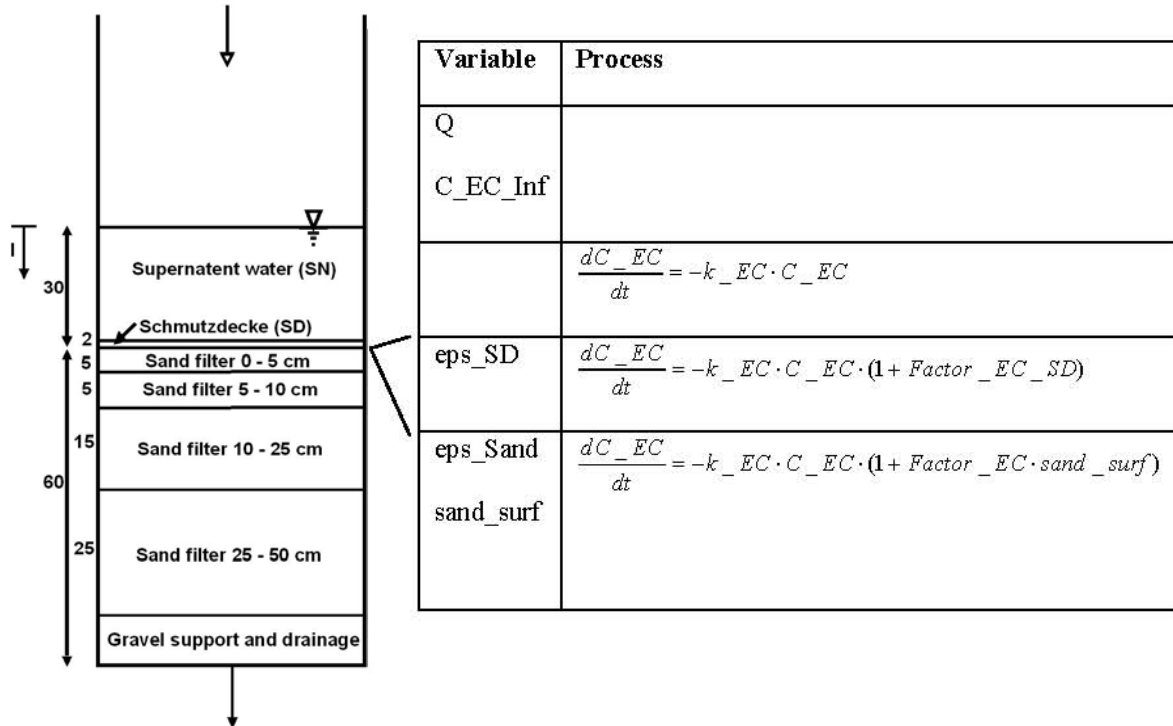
I

30

Supernatent water (SN)

2

Schmutzdecke (SD)

5

Sand filter 0 - 5 cm

5

Sand filter 5 - 10 cm

15

Sand filter 10 - 25 cm

60

25

Sand filter 25 - 50 cm

Gravel support and drainage

| Variable | Process |
|---|---|
| Q<br>C_EC_Inf | |
| | $\frac{dC\_EC}{dt} = -k\_EC \cdot C\_EC$ |
| eps_SD | $\frac{dC\_EC}{dt} = -k\_EC \cdot C\_EC \cdot (1 + Factor\_EC\_SD)$ |
| eps_Sand<br>sand_surf | $\frac{dC\_EC}{dt} = -k\_EC \cdot C\_EC \cdot (1 + Factor\_EC \cdot sand\_surf)$ |